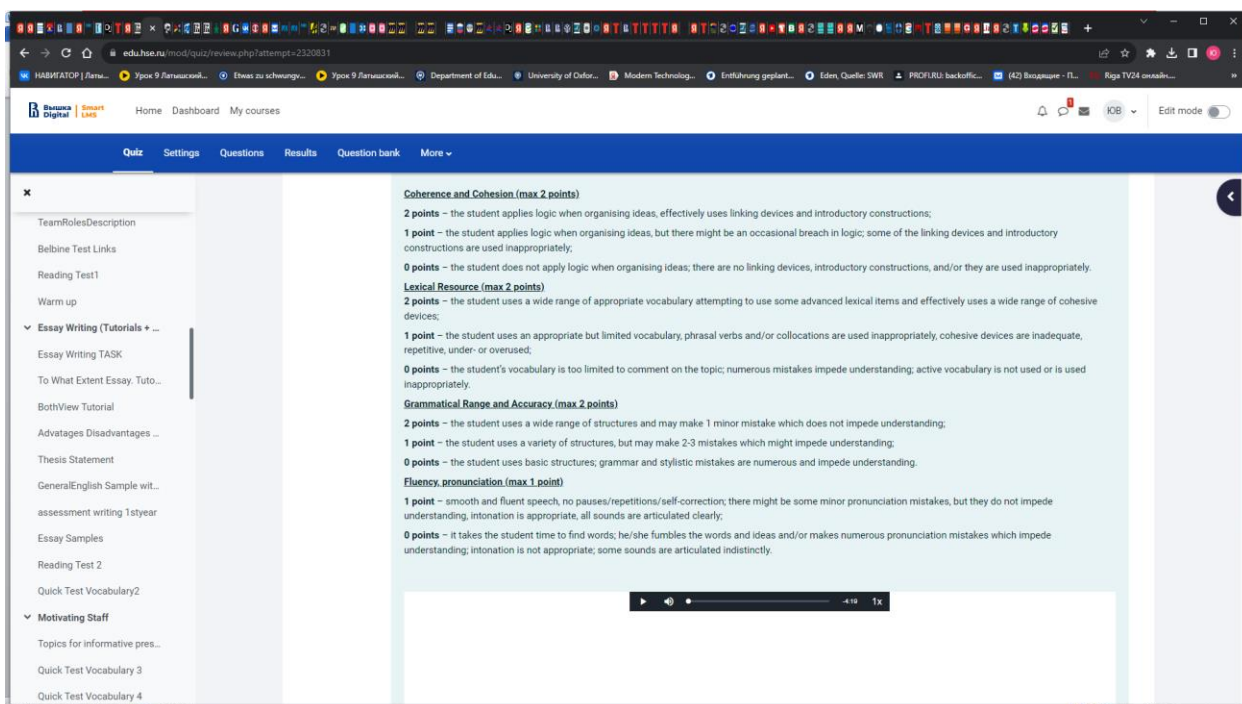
edu.hse.ru/mod/quiz/review.php?attempt=2320831

НАВИГАТОР | Латы... Урок 9 Латышский... Etwas zu schwungv... Урок 9 Латышский... Department of Edu... University of Oxfor... Modern Technolog... Entführung geplant... Eden, Quelle: SWR PROFI.RU: backoffic... (42) Входящие - П... Riga TV24 онлайн...

Вышка Digital | Smart LMS   Home   Dashboard   My courses

ЮВ   Edit mode

Quiz   Settings   Questions   Results   Question bank   More

×

TeamRolesDescription

Belbine Test Links

Reading Test1

Warm up

Essay Writing (Tutorials + ...

Essay Writing TASK

To What Extent Essay. Tuto...

BothView Tutorial

Advatages Disadvantages ...

Thesis Statement

GeneralEnglish Sample wit...

assessment writing 1styear

Essay Samples

Reading Test 2

Quick Test Vocabulary2

Motivating Staff

Topics for informative pres...

Quick Test Vocabulary 3

Quick Test Vocabulary 4

Coherence and Cohesion (max 2 points)

2 points – the student applies logic when organising ideas, effectively uses linking devices and introductory constructions;

1 point – the student applies logic when organising ideas, but there might be an occasional breach in logic; some of the linking devices and introductory constructions are used inappropriately;

0 points – the student does not apply logic when organising ideas; there are no linking devices, introductory constructions, and/or they are used inappropriately.

Lexical Resource (max 2 points)

2 points – the student uses a wide range of appropriate vocabulary attempting to use some advanced lexical items and effectively uses a wide range of cohesive devices;

1 point – the student uses an appropriate but limited vocabulary, phrasal verbs and/or collocations are used inappropriately, cohesive devices are inadequate, repetitive, under- or overused;

0 points – the student's vocabulary is too limited to comment on the topic; numerous mistakes impede understanding; active vocabulary is not used or is used inappropriately.

Grammatical Range and Accuracy (max 2 points)

2 points – the student uses a wide range of structures and may make 1 minor mistake which does not impede understanding;

1 point – the student uses a variety of structures, but may make 2-3 mistakes which might impede understanding;

0 points – the student uses basic structures; grammar and stylistic mistakes are numerous and impede understanding.

Fluency, pronunciation (max 1 point)

1 point – smooth and fluent speech, no pauses/repetitions/self-correction; there might be some minor pronunciation mistakes, but they do not impede understanding, intonation is appropriate, all sounds are articulated clearly;

0 points – it takes the student time to find words; he/she fumbles the words and ideas and/or makes numerous pronunciation mistakes which impede understanding; intonation is not appropriate; some sounds are articulated indistinctly.

-4:19   1x